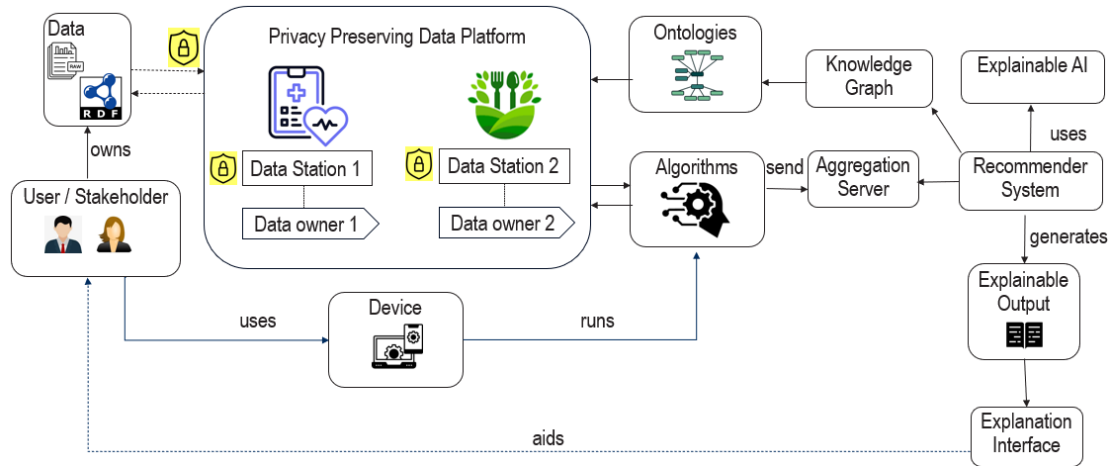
Data

RAW

RDF

owns

User / Stakeholder

Privacy Preserving Data Platform

Data Station 1

Data owner 1

Data Station 2

Data owner 2

Ontologies

Knowledge Graph

Explainable AI

uses

Algorithms

send

Aggregation Server

Recommender System

generates

Explainable Output

Explanation Interface

uses

Device

runs

aids